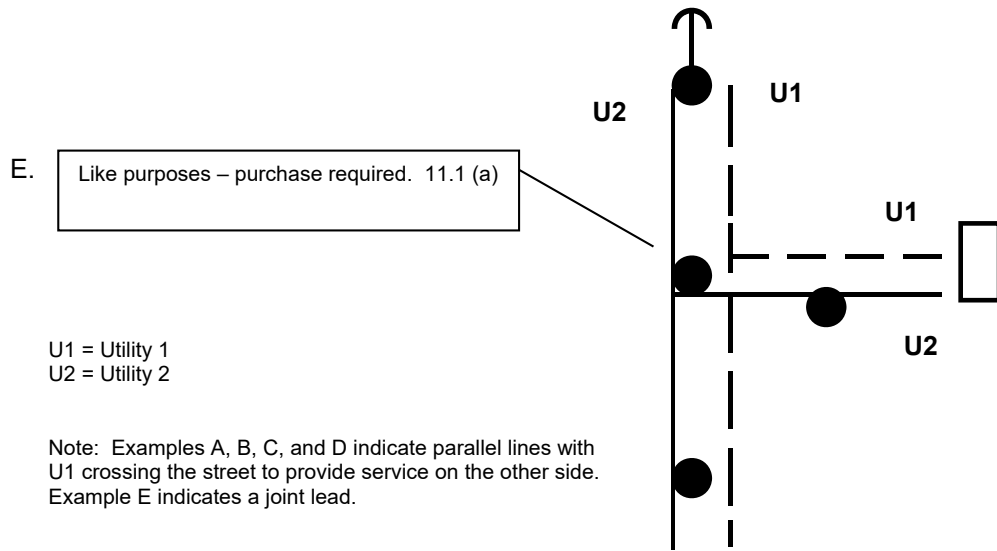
E.

Like purposes – purchase required. 11.1 (a)

U2

U1

U1

U2

U1 = Utility 1
U2 = Utility 2

Note: Examples A, B, C, and D indicate parallel lines with U1 crossing the street to provide service on the other side. Example E indicates a joint lead.